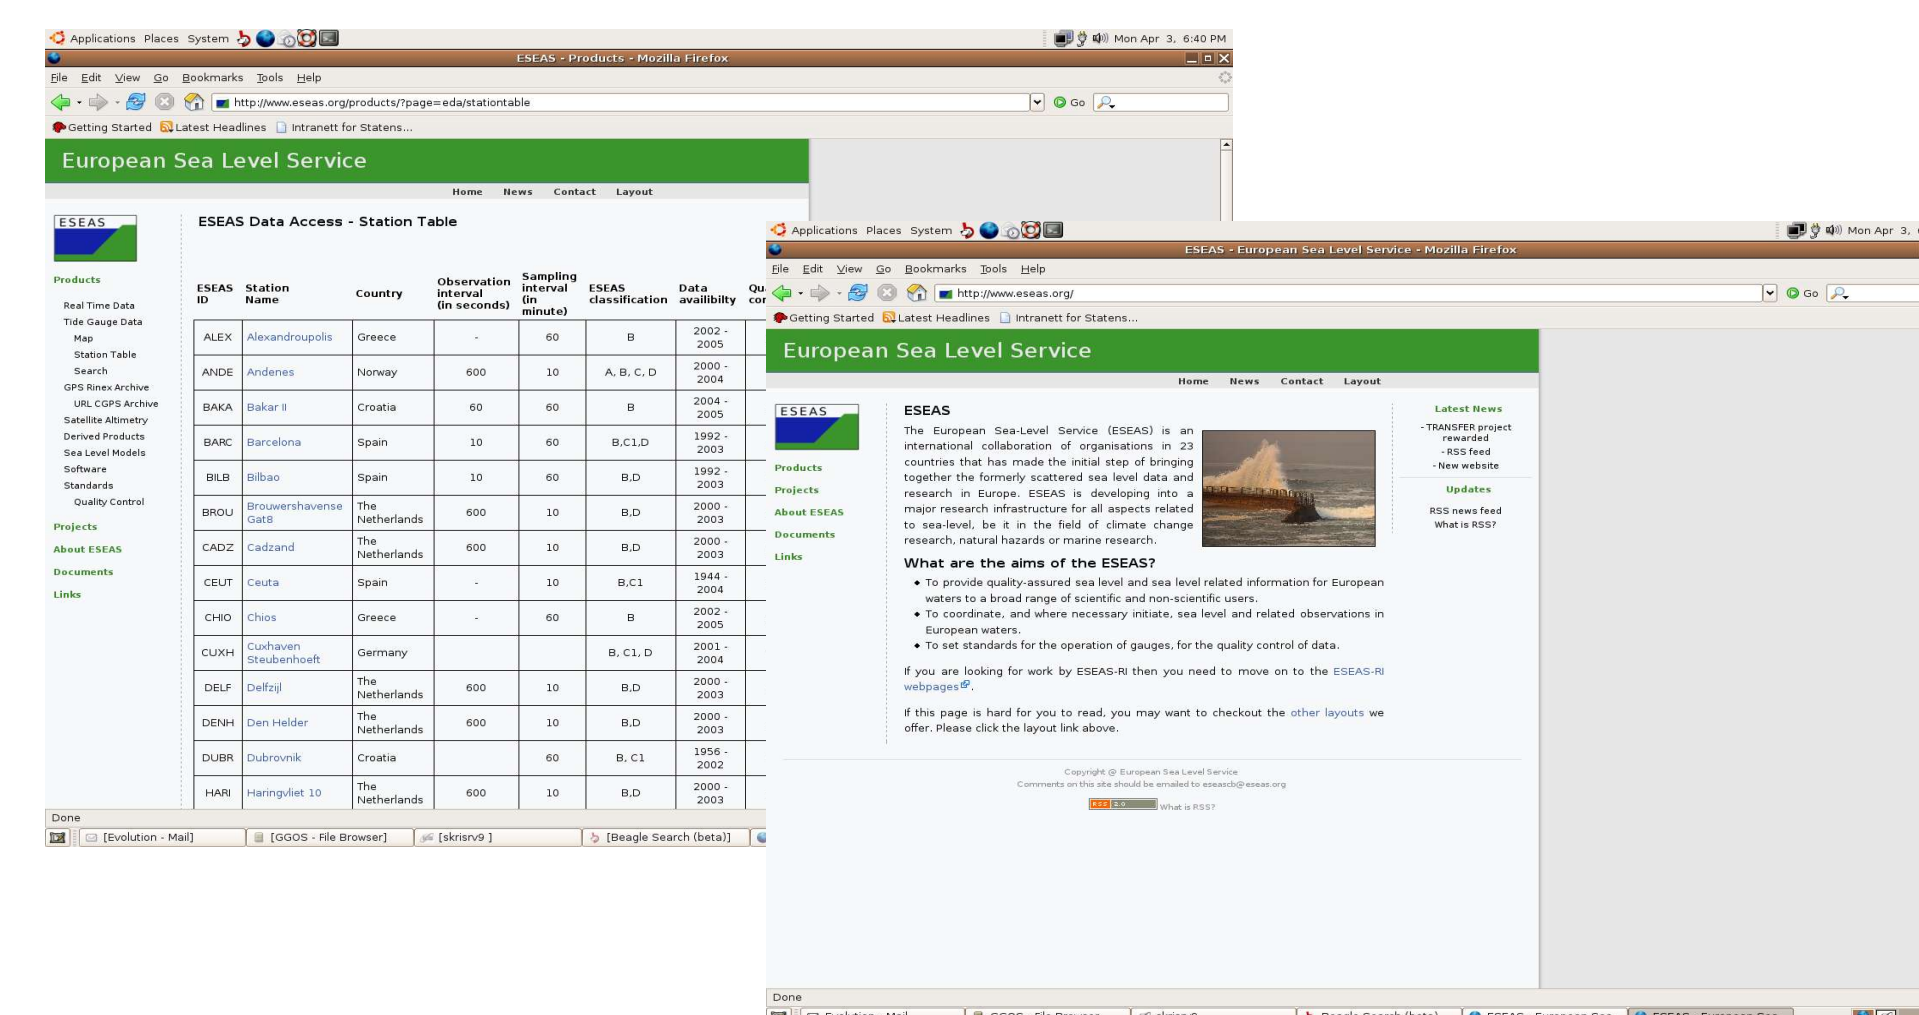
Applications Places System

Mon Apr 3, 6:40 PM

ESEAS - Products - Mozilla Firefox

File Edit View Go Bookmarks Tools Help

http://www.eseas.org/products/?page=eda/stationtable

Go

Getting Started Latest Headlines Intranett for Statens...

European Sea Level Service

Home News Contact Layout

ESEAS

Products

Real Time Data
Tide Gauge Data
Map
Station Table
Search
GPS Rinex Archive
URL CGPS Archive
Satellite Altimetry
Derived Products
Sea Level Models
Software
Standards
Quality Control

Projects

About ESEAS

Documents

Links

ESEAS Data Access - Station Table

| ESEAS ID | Station Name | Country | Observation interval (in seconds) | Sampling interval (in minute) | ESEAS classification | Data availibilty | Qu co |
|---|---|---|---|---|---|---|---|
| ALEX | Alexandroupolis | Greece | - | 60 | B | 2002 - 2005 | |
| ANDE | Andenes | Norway | 600 | 10 | A, B, C, D | 2000 - 2004 | |
| BAKA | Bakar II | Croatia | 60 | 60 | B | 2004 - 2005 | |
| BARC | Barcelona | Spain | 10 | 60 | B,C1,D | 1992 - 2003 | |
| BILB | Bilbao | Spain | 10 | 60 | B,D | 1992 - 2003 | |
| BROU | Brouwershavense Gat8 | The Netherlands | 600 | 10 | B,D | 2000 - 2003 | |
| CADZ | Cadzand | The Netherlands | 600 | 10 | B,D | 2000 - 2003 | |
| CEUT | Ceuta | Spain | - | 10 | B,C1 | 1944 - 2004 | |
| CHIO | Chios | Greece | - | 60 | B | 2002 - 2005 | |
| CUXH | Cuxhaven Steubenhoeft | Germany | | | B, C1, D | 2001 - 2004 | |
| DELF | Delfzijl | The Netherlands | 600 | 10 | B,D | 2000 - 2003 | |
| DENH | Den Helder | The Netherlands | 600 | 10 | B,D | 2000 - 2003 | |
| DUBR | Dubrovnik | Croatia | | 60 | B, C1 | 1956 - 2002 | |
| HARI | Haringvliet 10 | The Netherlands | 600 | 10 | B,D | 2000 - 2003 | |

Done

[Evolution - Mail] [GGOS - File Browser] [skrisrv9 ] [Beagle Search (beta)]

Applications Places System

Mon Apr 3,

ESEAS - European Sea Level Service - Mozilla Firefox

File Edit View Go Bookmarks Tools Help

http://www.eseas.org/

Go

Getting Started Latest Headlines Intranett for Statens...

European Sea Level Service

Home News Contact Layout

ESEAS

Products

Projects

About ESEAS

Documents

Links

ESEAS

The European Sea-Level Service (ESEAS) is an international collaboration of organisations in 23 countries that has made the initial step of bringing together the formerly scattered sea level data and research in Europe. ESEAS is developing into a major research infrastructure for all aspects related to sea-level, be it in the field of climate change research, natural hazards or marine research.

What are the aims of the ESEAS?

• To provide quality-assured sea level and sea level related information for European waters to a broad range of scientific and non-scientific users.
• To coordinate, and where necessary initiate, sea level and related observations in European waters.
• To set standards for the operation of gauges, for the quality control of data.

If you are looking for work by ESEAS-RI then you need to move on to the ESEAS-RI webpages.

If this page is hard for you to read, you may want to checkout the other layouts we offer. Please click the layout link above.

Latest News

- TRANSFER project rewarded
- RSS feed
- New website

Updates

RSS news feed
What is RSS?

Copyright @ European Sea Level Service
Comments on this site should be emailed to eseascb@eseas.org

RSS 2.0 What is RSS?

Done

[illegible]